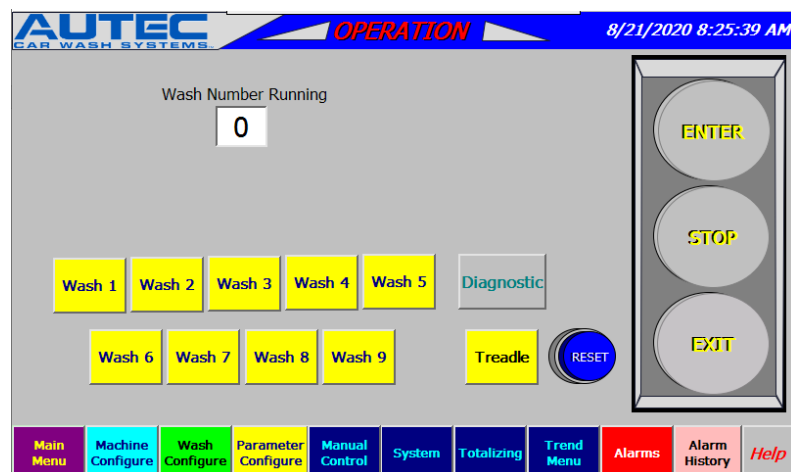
AUTEC
CAR WASH SYSTEMS

OPERATION

8/21/2020 8:25:39 AM

Wash Number Running

0

ENTER

STOP

EXIT

Wash 1 Wash 2 Wash 3 Wash 4 Wash 5

Diagnostic

Wash 6 Wash 7 Wash 8 Wash 9

Treadle

RESET

Main Menu
Machine Configure
Wash Configure
Parameter Configure
Manual Control
System
Totalizing
Trend Menu
Alarms
Alarm History
Help